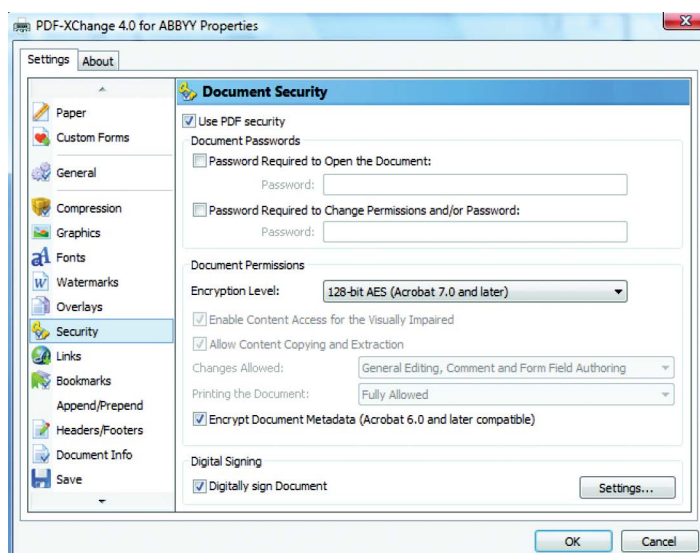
PDF-XChange 4.0 for ABBYY Properties

Settings About

Paper
Custom Forms
General
Compression
Graphics
Fonts
Watermarks
Overlays
Security
Links
Bookmarks
Append/Prepend
Headers/Footers
Document Info
Save

Document Security

Use PDF security
Document Passwords
Password Required to Open the Document:
Password:
Password Required to Change Permissions and/or Password:
Password:

Document Permissions
Encryption Level: 128-bit AES (Acrobat 7.0 and later)
Enable Content Access for the Visually Impaired
Allow Content Copying and Extraction
Changes Allowed: General Editing, Comment and Form Field Authoring
Printing the Document: Fully Allowed
Encrypt Document Metadata (Acrobat 6.0 and later compatible)

Digital Signing
Digitally sign Document
Settings...

OK Cancel